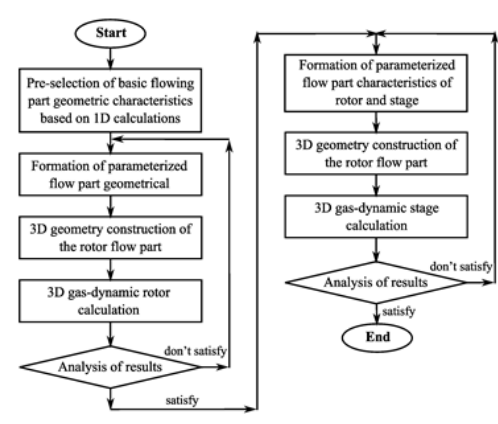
Start

Pre-selection of basic flowing part geometric characteristics based on 1D calculations

Formation of parameterized flow part geometrical

3D geometry construction of the rotor flow part

3D gas-dynamic rotor calculation

Analysis of results

don't satisfy

satisfy

Formation of parameterized flow part characteristics of rotor and stage

3D geometry construction of the rotor flow part

3D gas-dynamic stage calculation

Analysis of results

don't satisfy

satisfy

End